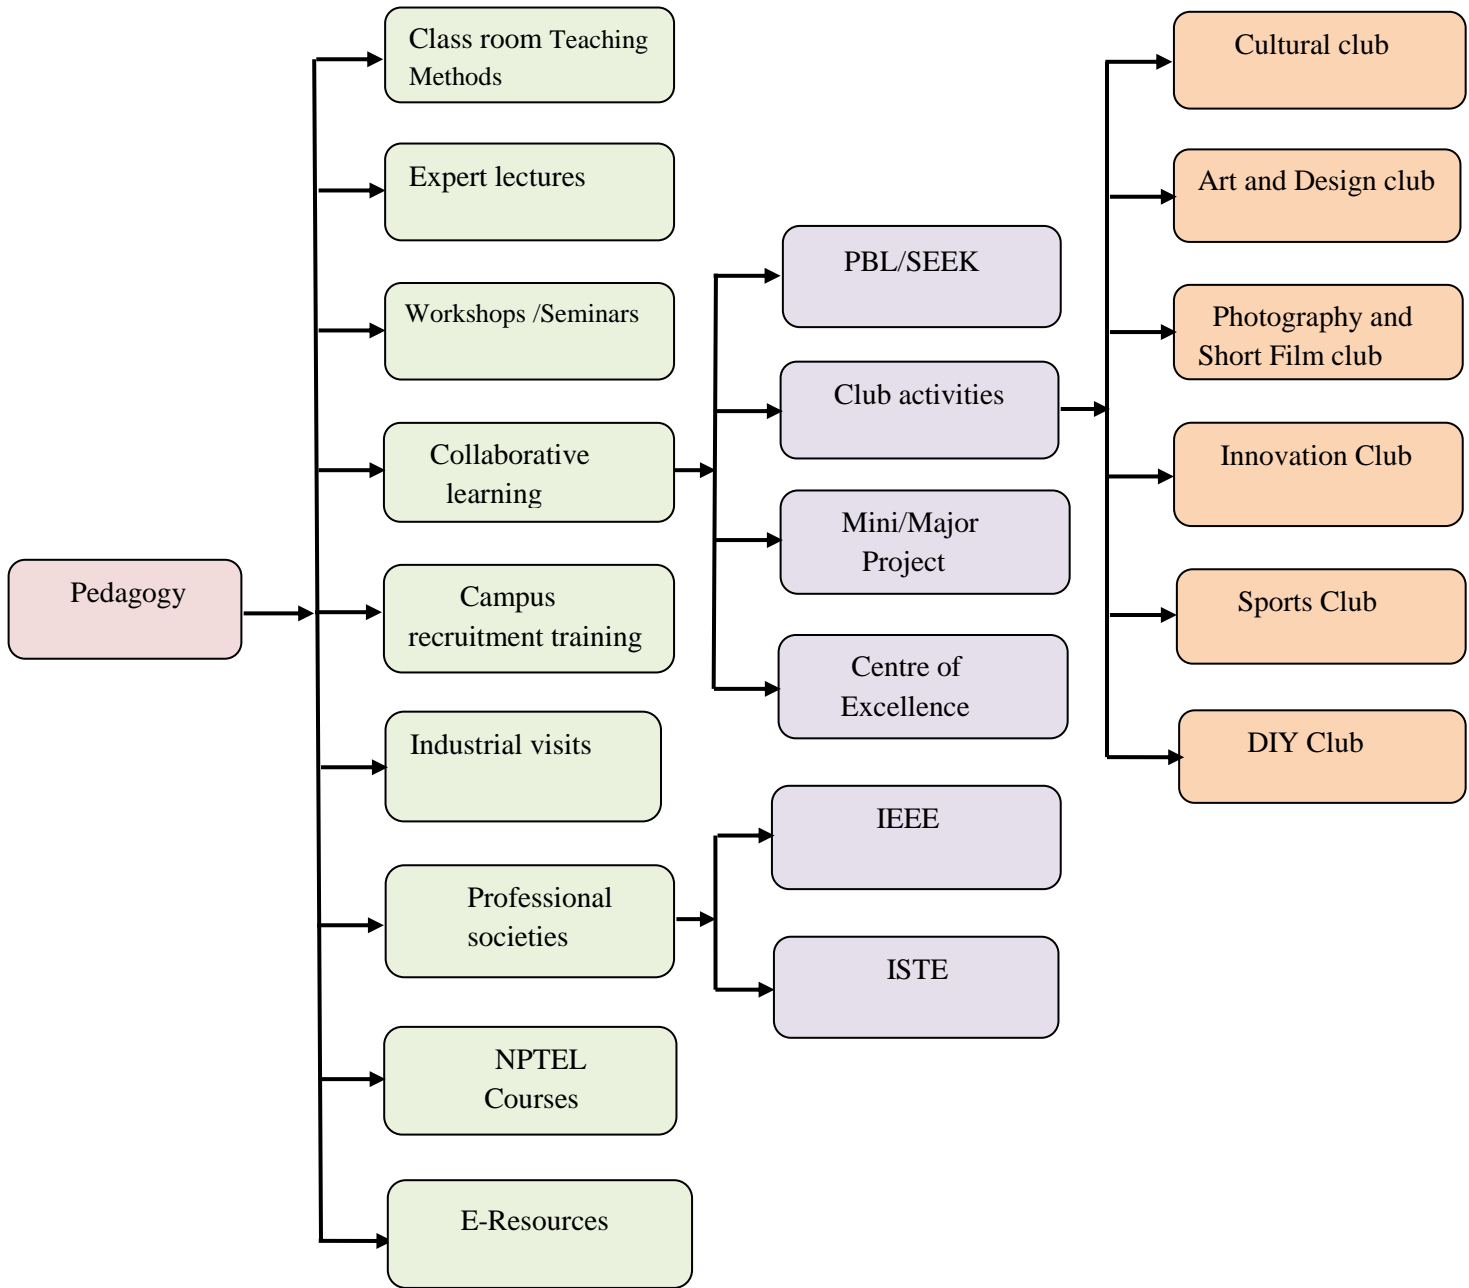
Pedagogy

Class room Teaching Methods

Expert lectures

Workshops /Seminars

Collaborative learning

Campus recruitment training

Industrial visits

Professional societies

NPTEL Courses

E-Resources

PBL/SEEK

Club activities

Mini/Major Project

Centre of Excellence

IEEE

ISTE

Cultural club

Art and Design club

Photography and Short Film club

Innovation Club

Sports Club

DIY Club